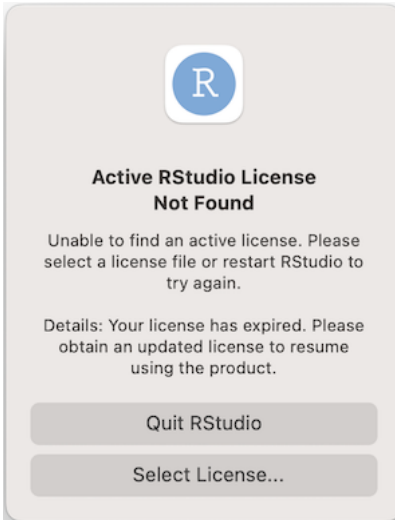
R

Active RStudio License Not Found

Unable to find an active license. Please select a license file or restart RStudio to try again.

Details: Your license has expired. Please obtain an updated license to resume using the product.

Quit RStudio

Select License...